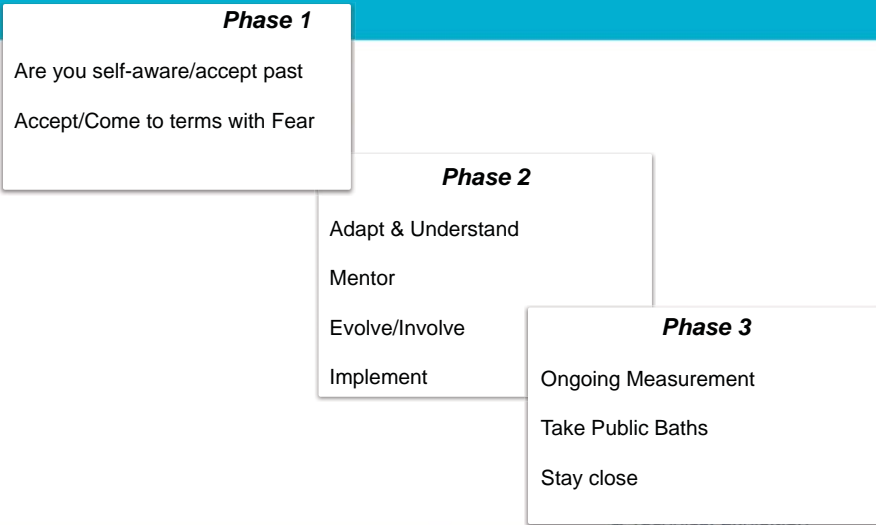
***Phase 1***

Are you self-aware/accept past

Accept/Come to terms with Fear

***Phase 2***

Adapt & Understand

Mentor

Evolve/Involve

Implement

***Phase 3***

Ongoing Measurement

Take Public Baths

Stay close